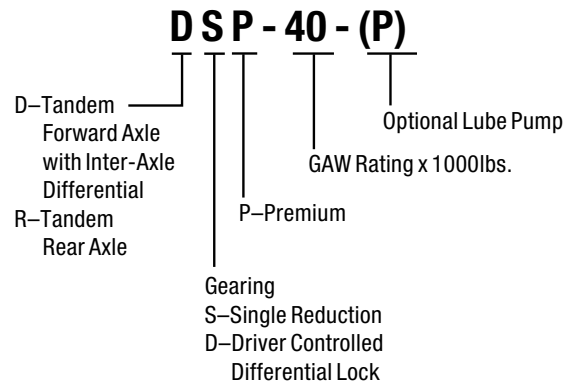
D S P - 40 - (P)

D–Tandem Forward Axle with Inter-Axle Differential
R–Tandem Rear Axle

Gearing
S–Single Reduction
D–Driver Controlled Differential Lock

P–Premium

GAW Rating x 1000lbs.

Optional Lube Pump